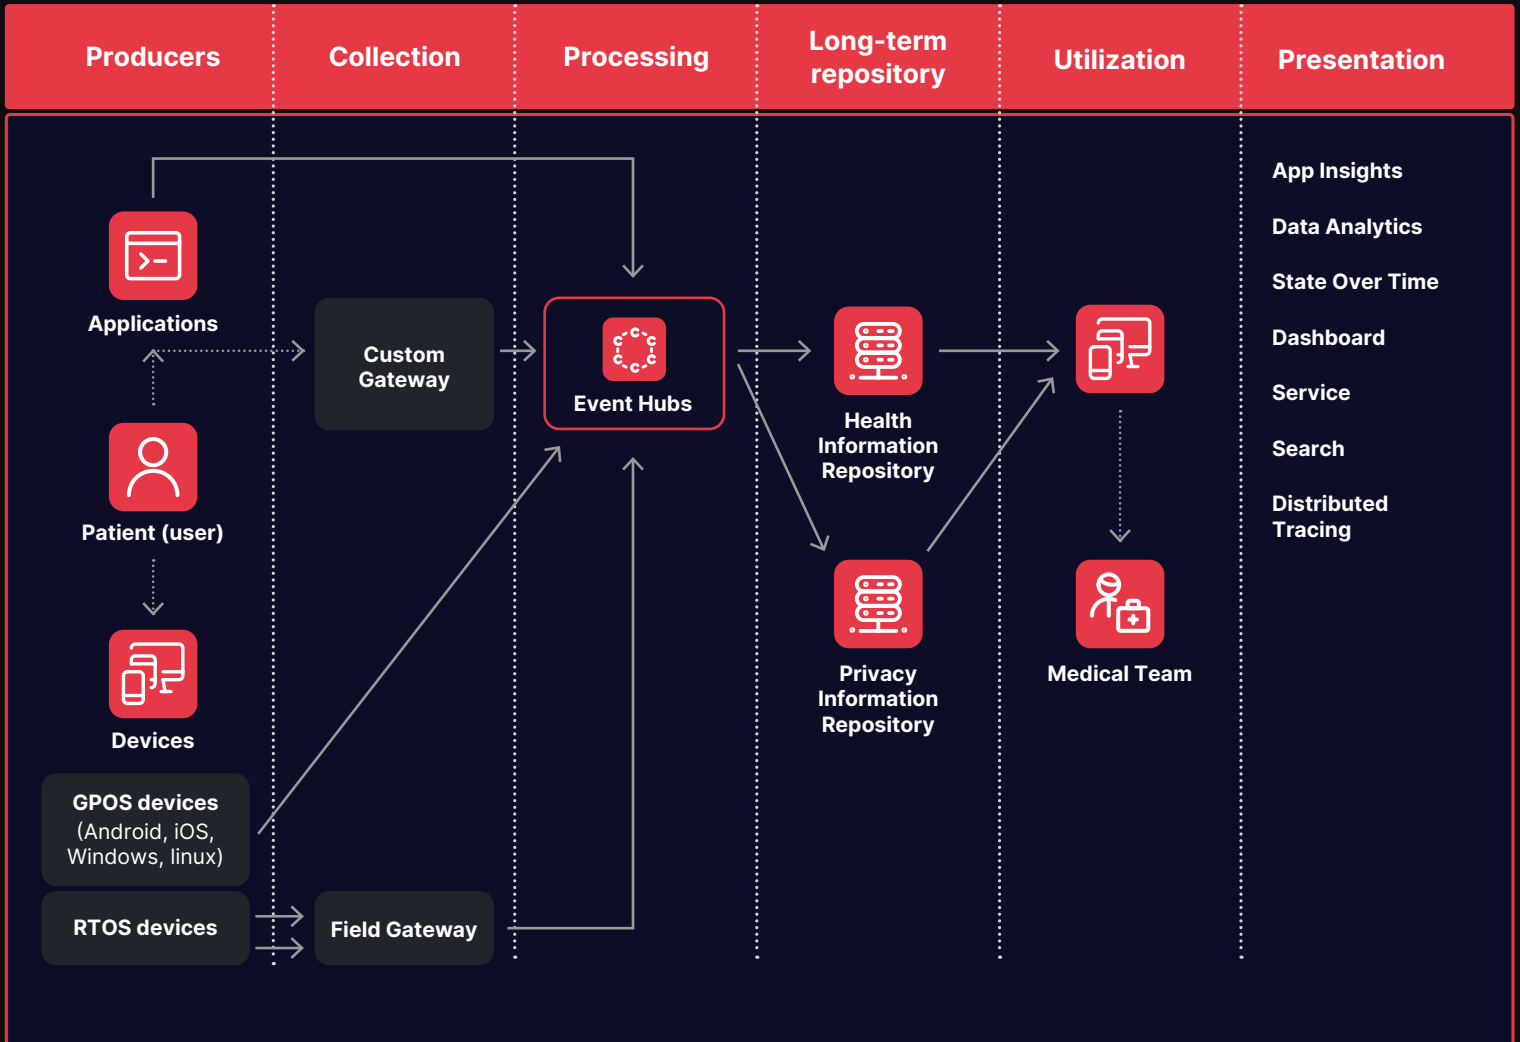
Producers

Collection

Processing

Long-term repository

Utilization

Presentation

Applications

Custom Gateway

Event Hubs

Health Information Repository

Patient (user)

Devices

GPOS devices (Android, iOS, Windows, linux)

RTOS devices

Field Gateway

Privacy Information Repository

Medical Team

App Insights

Data Analytics

State Over Time

Dashboard

Service

Search

Distributed Tracing